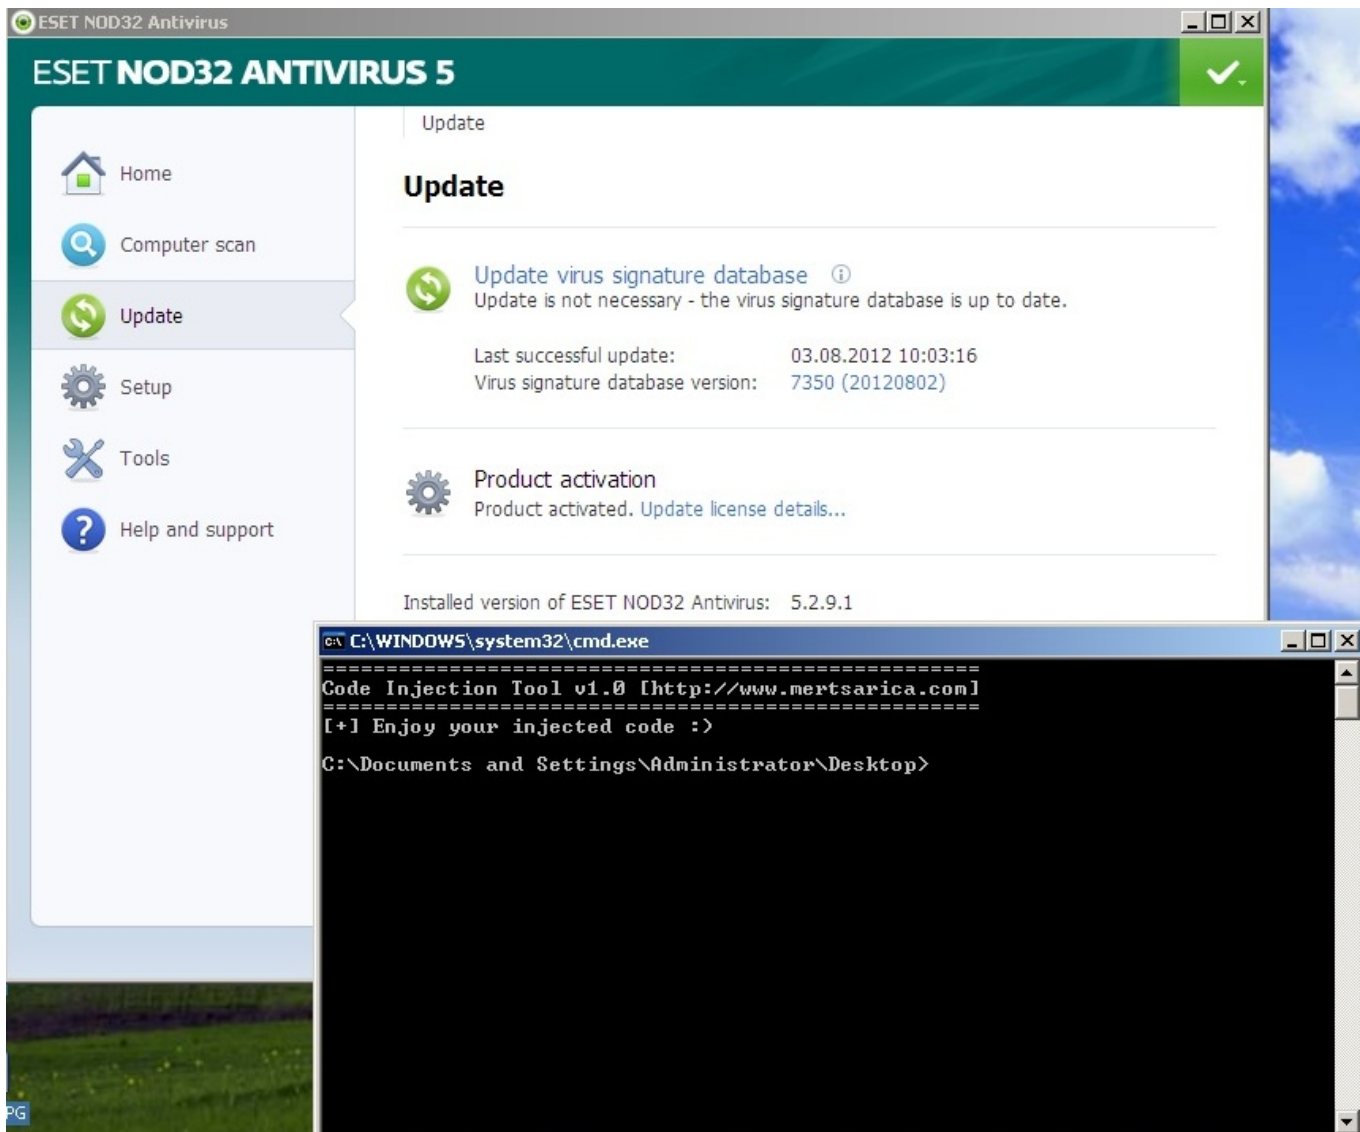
ESET NOD32 Antivirus

ESET NOD32 ANTIVIRUS 5

Home

Computer scan

Update

Setup

Tools

Help and support

Update

Update

Update virus signature database
Update is not necessary - the virus signature database is up to date.

Last successful update: 03.08.2012 10:03:16
Virus signature database version: 7350 (20120802)

Product activation
Product activated. Update license details...

Installed version of ESET NOD32 Antivirus: 5.2.9.1

C:\WINDOWS\system32\cmd.exe

==================================================
Code Injection Tool v1.0 [http://www.mertsarica.com]
==================================================
[+] Enjoy your injected code :)

C:\Documents and Settings\Administrator\Desktop>

PG